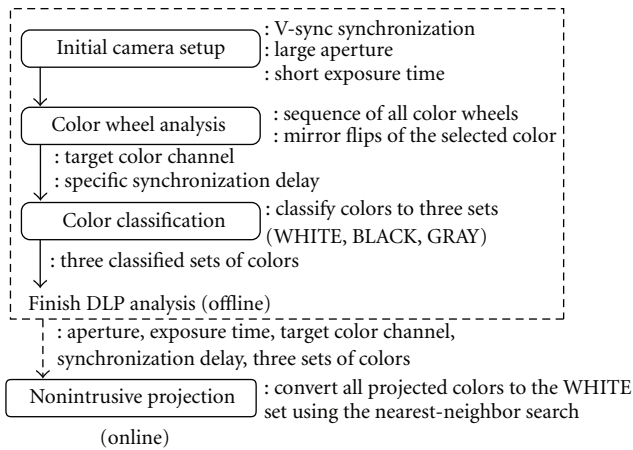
Initial camera setup
: V-sync synchronization
: large aperture
: short exposure time

Color wheel analysis
: sequence of all color wheels
: mirror flips of the selected color

: target color channel
: specific synchronization delay

Color classification
: classify colors to three sets (WHITE, BLACK, GRAY)

: three classified sets of colors

Finish DLP analysis (offline)

: aperture, exposure time, target color channel, synchronization delay, three sets of colors

Nonintrusive projection
: convert all projected colors to the WHITE set using the nearest-neighbor search

(online)